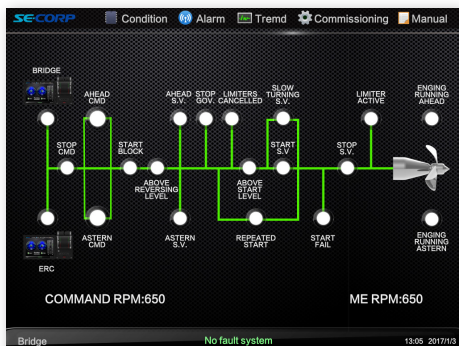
SE-CORP Condition Alarm Tremd Commissioning Manual

BRIDGE

AHEAD CMD

AHEAD S.V.

STOP GOV.

LIMITERS CANCELLED

SLOW TURNING S.V.

LIMITER ACTIVE

ENGING RUNNING AHEAD

STOP CMD

START BLOCK

ABOVE REVERSING LEVEL

ABOVE START LEVEL

START S.V

STOP S.V.

ASTERN CMD

ASTERN S.V.

REPEATED START

START FAIL

ENGING RUNNING ASTERN

ERC

COMMAND RPM:650

ME RPM:650

Bridge

No fault system

13:05 2017/1/3